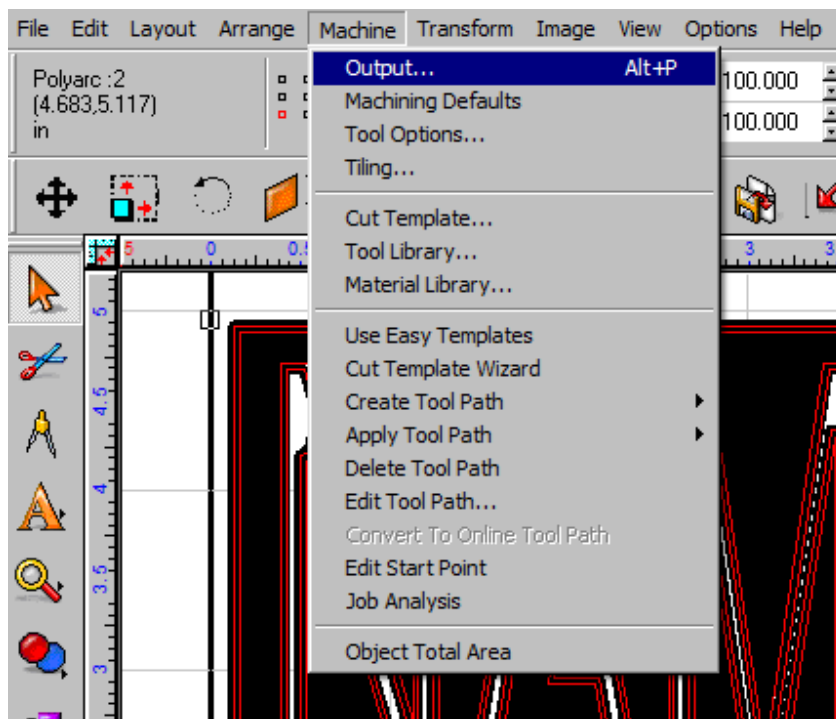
File Edit Layout Arrange Machine Transform Image View Options Help

Polyarc :2
(4.683,5.117)
in

100.000
100.000

Output... Alt+P
Machining Defaults
Tool Options...
Tiling...

Cut Template...
Tool Library...
Material Library...

Use Easy Templates
Cut Template Wizard
Create Tool Path
Apply Tool Path
Delete Tool Path
Edit Tool Path...
Convert To Online Tool Path
Edit Start Point
Job Analysis

Object Total Area

5 0 0.5 3 3

5 4.5 4 3.5 3